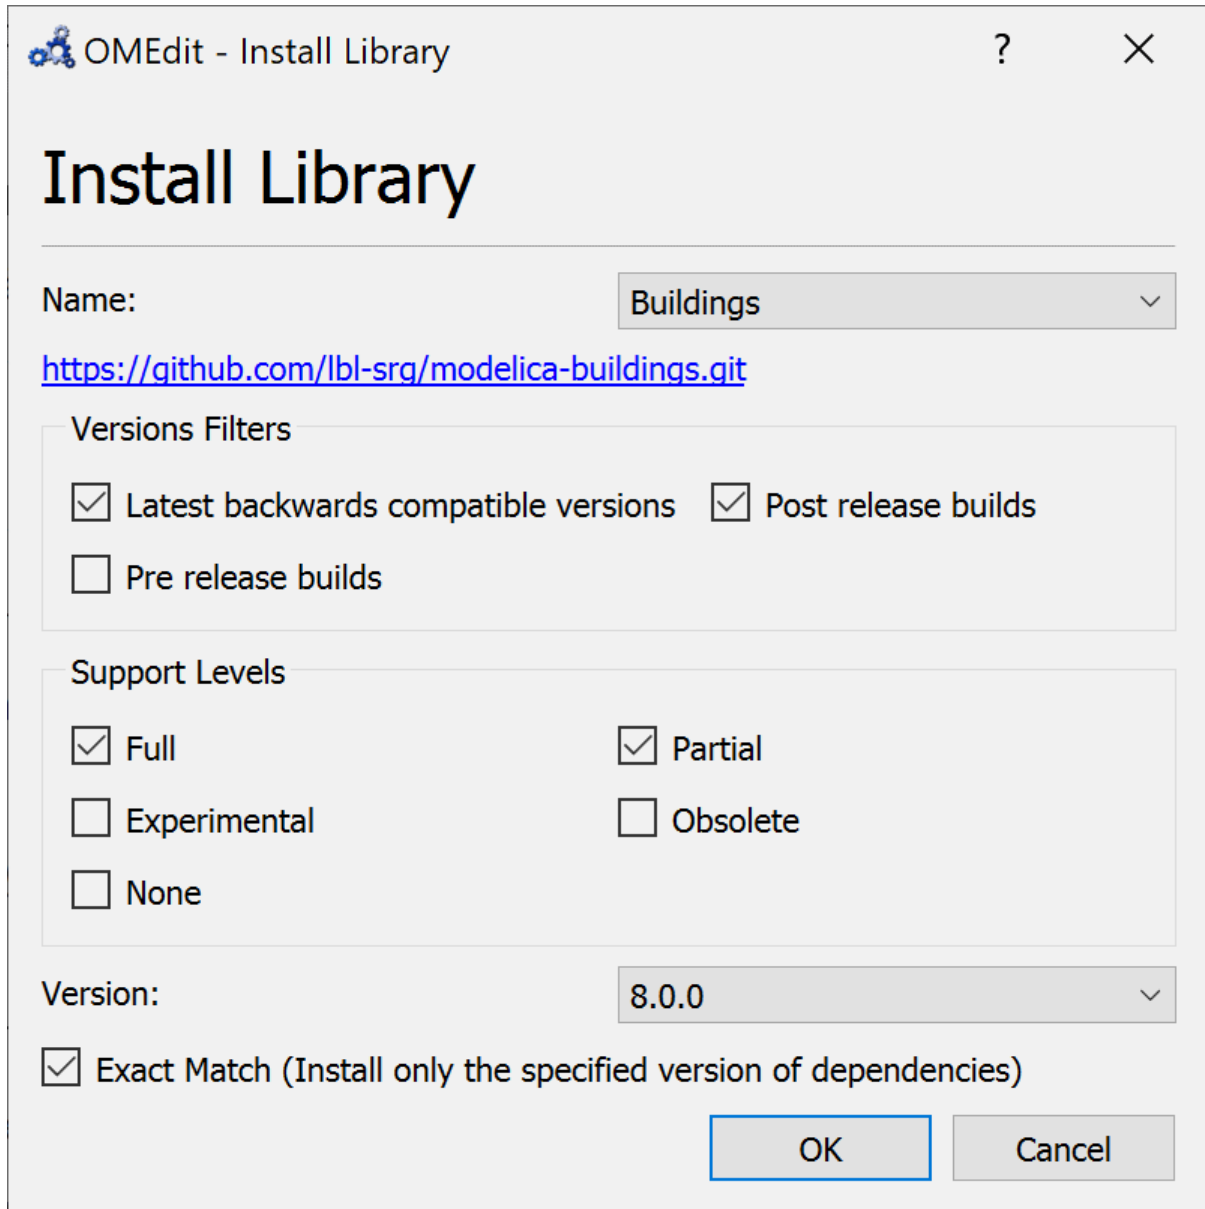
OMEdit - Install Library ? ×

Install Library

Name: Buildings

https://github.com/lbl-srg/modelica-buildings.git

Versions Filters

☑ Latest backwards compatible versions ☑ Post release builds

☐ Pre release builds

Support Levels

☑ Full ☑ Partial

☐ Experimental ☐ Obsolete

☐ None

Version: 8.0.0

☑ Exact Match (Install only the specified version of dependencies)

OK Cancel